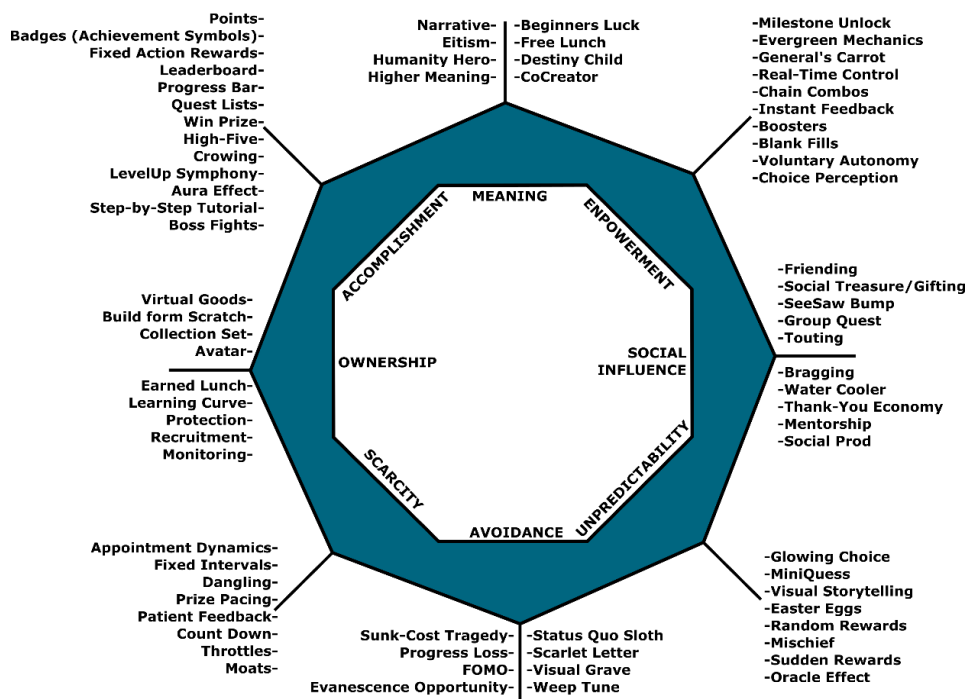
Narrative-
Eitism-
Humanity Hero-
Higher Meaning-

-Beginners Luck
-Free Lunch
-Destiny Child
-CoCreator

-Milestone Unlock
-Evergreen Mechanics
-General's Carrot
-Real-Time Control
-Chain Combos
-Instant Feedback
-Boosters
-Blank Fills
-Voluntary Autonomy
-Choice Perception

Points-
Badges (Achievement Symbols)-
Fixed Action Rewards-
Leaderboard-
Progress Bar-
Quest Lists-
Win Prize-
High-Five-
Crowing-
LevelUp Symphony-
Aura Effect-
Step-by-Step Tutorial-
Boss Fights-

MEANING
ENPOWERMENT
ACCOMPLISHMENT
SOCIAL INFLUENCE
OWNERSHIP
UNPREDICTABILITY
SCARCITY
AVOIDANCE

-Friending
-Social Treasure/Gifting
-SeeSaw Bump
-Group Quest
-Touting

-Bragging
-Water Cooler
-Thank-You Economy
-Mentorship
-Social Prod

Virtual Goods-
Build form Scratch-
Collection Set-
Avatar-

Earned Lunch-
Learning Curve-
Protection-
Recruitment-
Monitoring-

Appointment Dynamics-
Fixed Intervals-
Dangling-
Prize Pacing-
Patient Feedback-
Count Down-
Throttles-
Moats-

-Glowing Choice
-MiniQuess
-Visual Storytelling
-Easter Eggs
-Random Rewards
-Mischief
-Sudden Rewards
-Oracle Effect

Sunk-Cost Tragedy-
Progress Loss-
FOMO-
Evanescence Opportunity-

-Status Quo Sloth
-Scarlet Letter
-Visual Grave
-Weep Tune